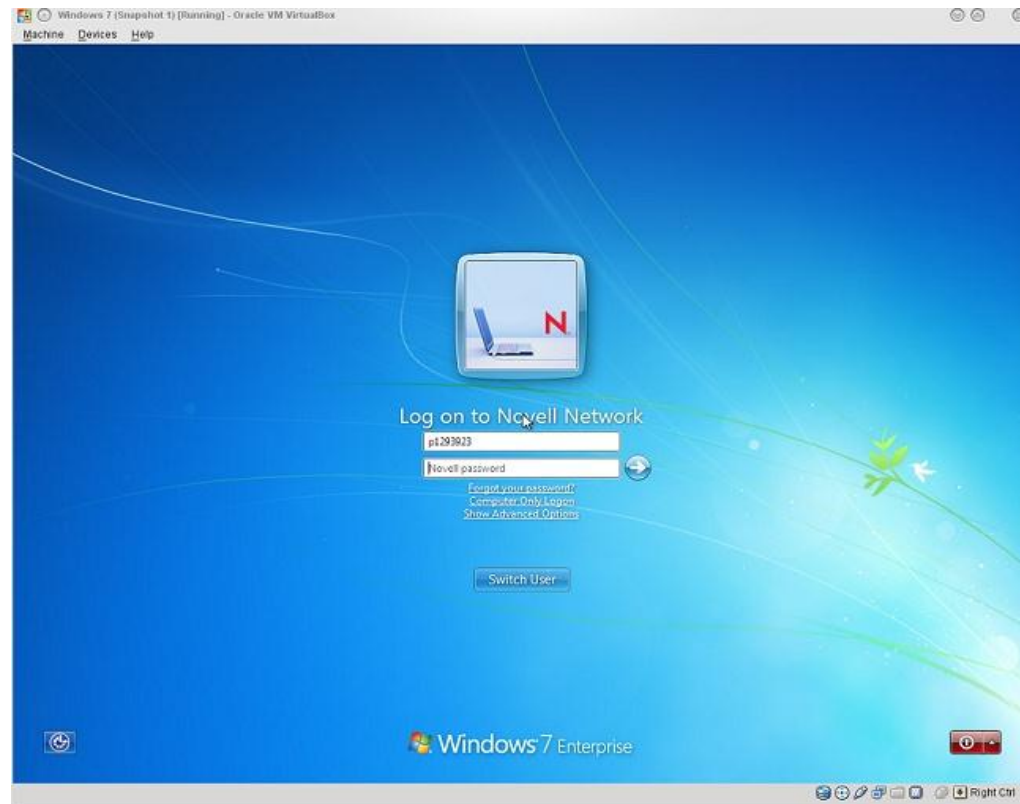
Windows 7 (Snapshot 1) [Running] - Oracle VM VirtualBox
Machine Devices Help

N

Log on to Novell Network
p1293923
Novell password
Forgot your password?
Computer Only Logon
Show Advanced Options

Switch User

Windows 7 Enterprise

Right Ctrl